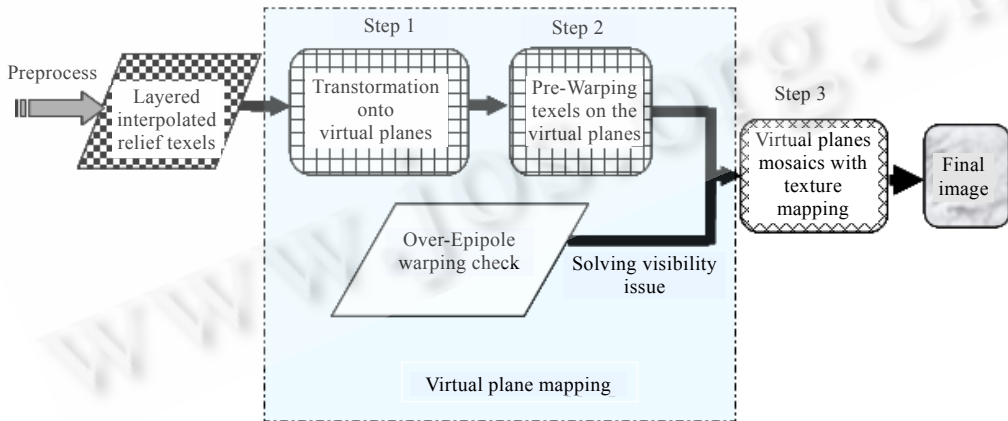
Preprocess

Layered interpolated relief texels

Step 1

Transtormation onto virtual planes

Step 2

Pre-Warping texels on the virtual planes

Step 3

Virtual planes mosaics with texture mapping

Final image

Over-Epipole warping check

Solving visibility issue

Virtual plane mapping

www.jos.org.cn